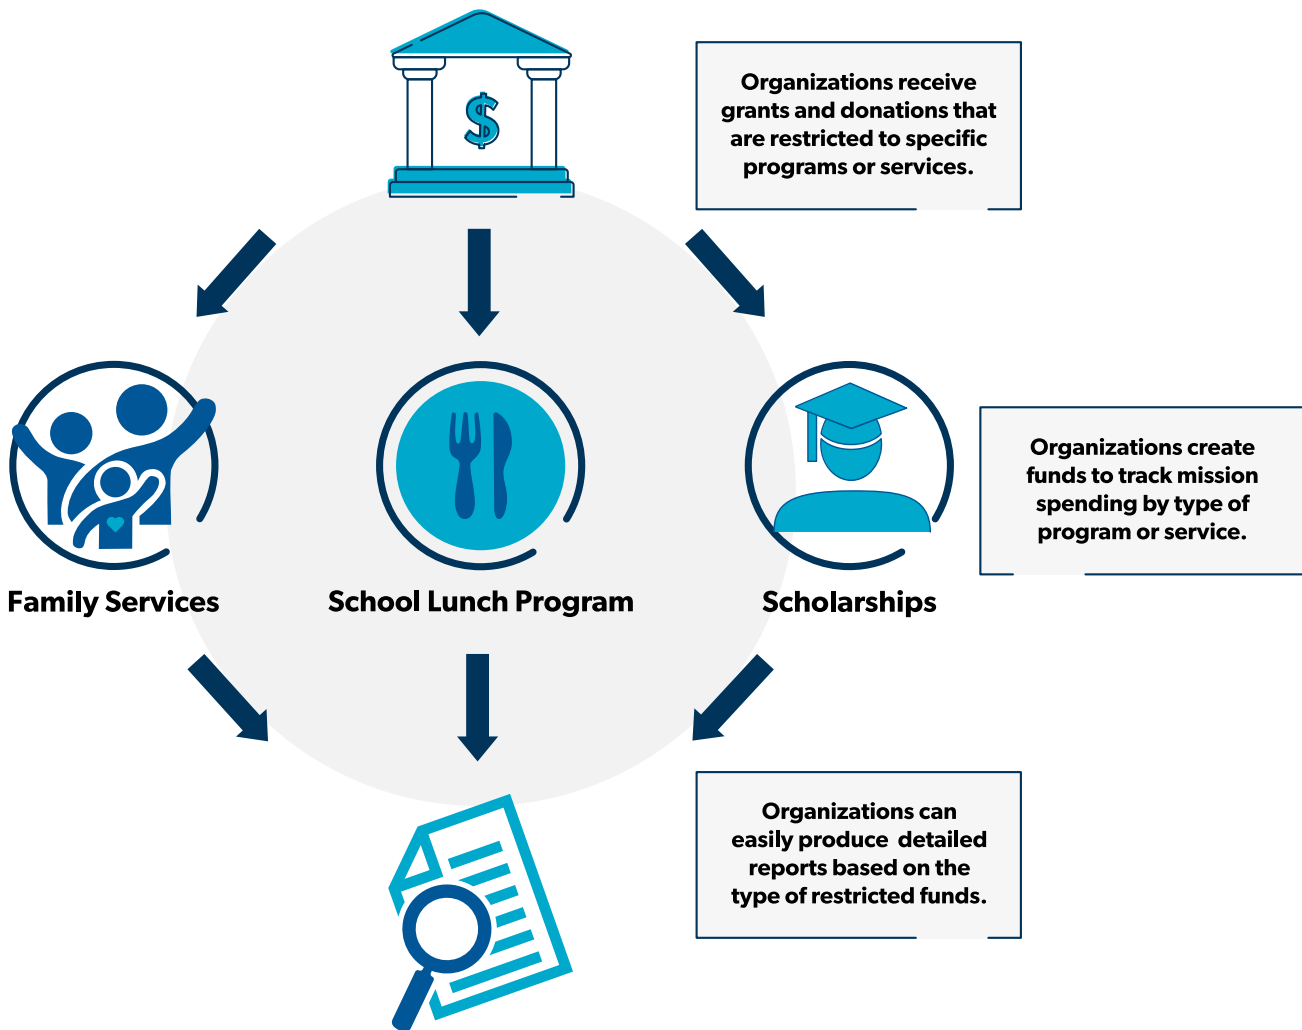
Organizations receive grants and donations that are restricted to specific programs or services.

Family Services

School Lunch Program

Scholarships

Organizations create funds to track mission spending by type of program or service.

Organizations can easily produce detailed reports based on the type of restricted funds.